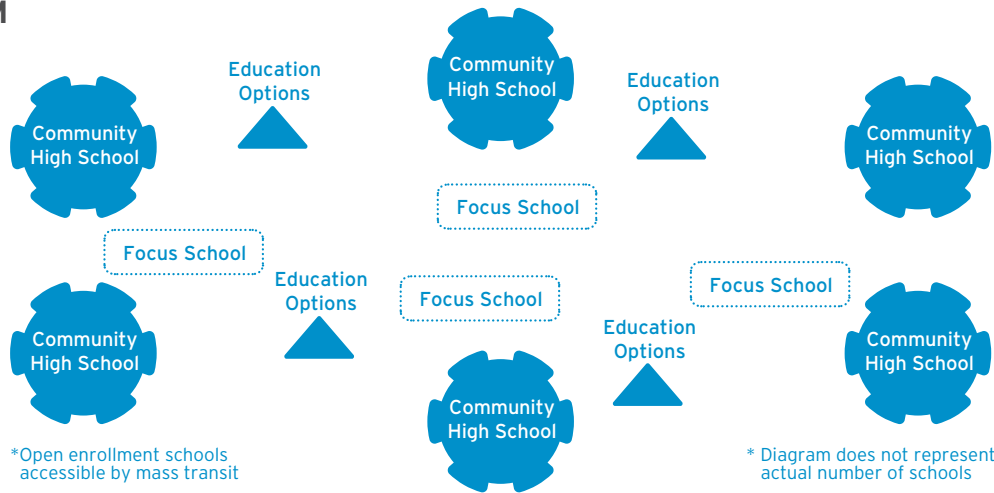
Education Options

Community High School

Education Options

Community High School

Community High School

Focus School

Focus School

Education Options

Focus School

Focus School

Community High School

Education Options

Community High School

Community High School

*Open enrollment schools accessible by mass transit

* Diagram does not represent actual number of schools